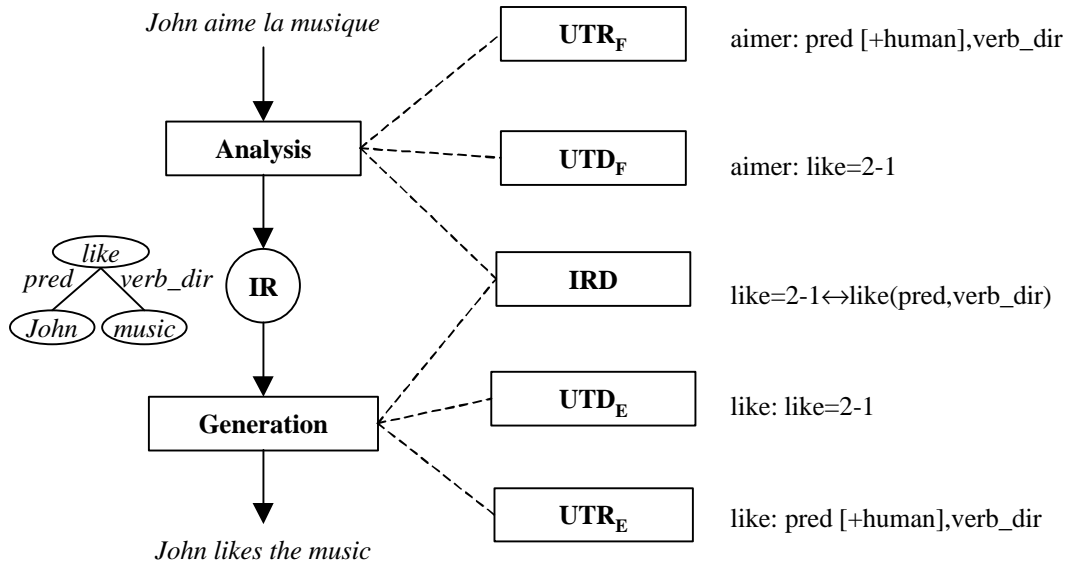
John aime la musique

Analysis

like
pred
verb_dir
John
music

IR

Generation

John likes the music

$UTR_F$

aimer: pred [+human],verb_dir

$UTD_F$

aimer: like=2-1

IRD

like=2-1↔like(pred,verb_dir)

$UTD_E$

like: like=2-1

$UTR_E$

like: pred [+human],verb_dir